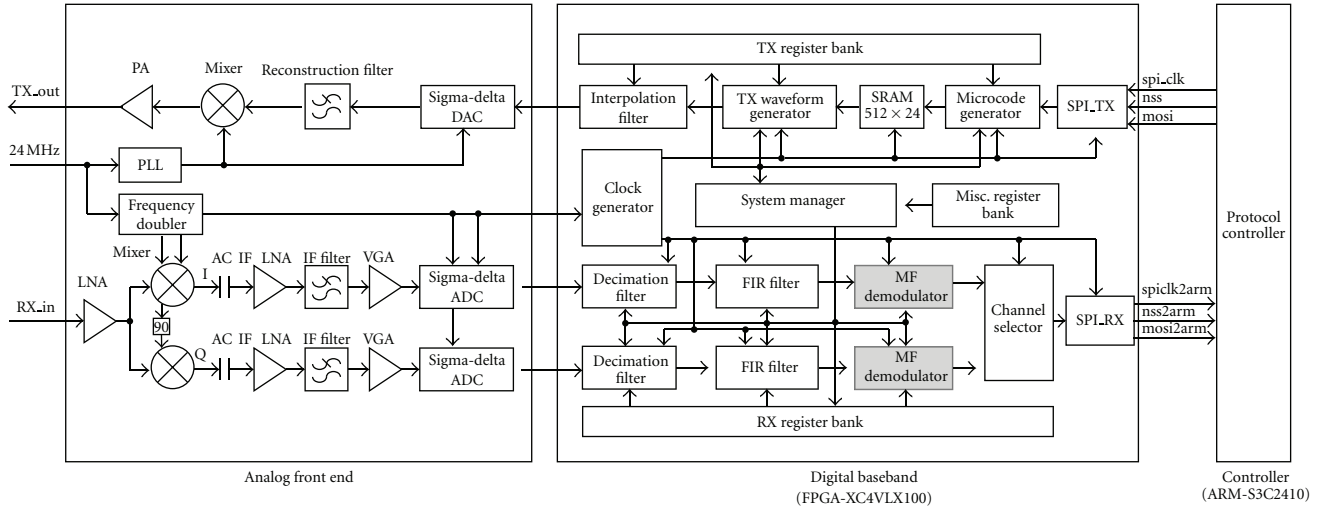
TX register bank

PA

Mixer

Reconstruction filter

TX_out

Sigma-delta DAC

Interpolation filter

TX waveform generator

SRAM $512 \times 24$

Microcode generator

SPI_TX

spi_clk

nss

mosi

24 MHz

PLL

Clock generator

System manager

Misc. register bank

Frequency doubler

Protocol controller

Mixer

AC IF

LNA

IF filter

VGA

I

Sigma-delta ADC

Decimation filter

FIR filter

MF demodulator

Channel selector

SPI_RX

spiclk2arm

nss2arm

mosi2arm

LNA

RX_in

90

Q

AC IF

LNA

IF filter

VGA

Sigma-delta ADC

Decimation filter

FIR filter

MF demodulator

RX register bank

Analog front end

Digital baseband (FPGA-XC4VLX100)

Controller (ARM-S3C2410)